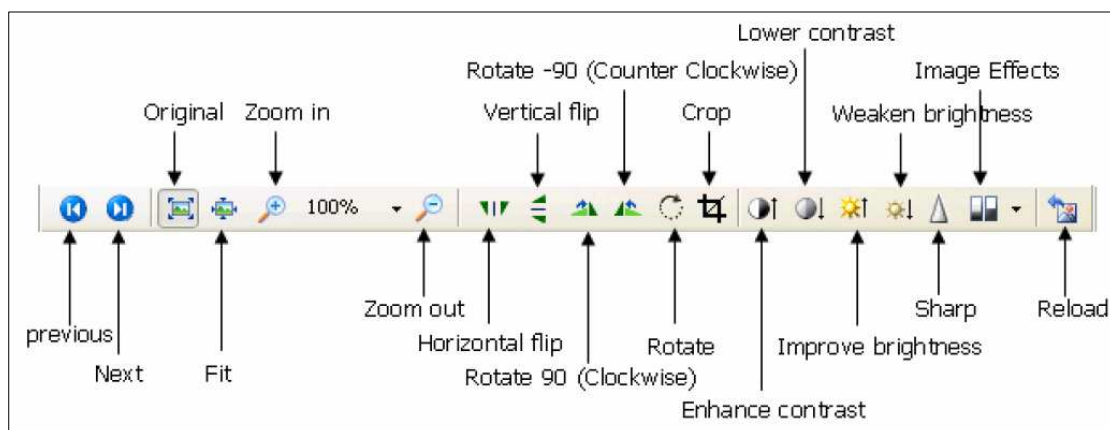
Lower contrast
Rotate -90 (Counter Clockwise)
Image Effects
Original
Zoom in
Vertical flip
Crop
Weaken brightness

100%

Zoom out
previous
Next
Fit
Horizontal flip
Rotate 90 (Clockwise)
Rotate
Improve brightness
Enhance contrast
Sharp
Reload